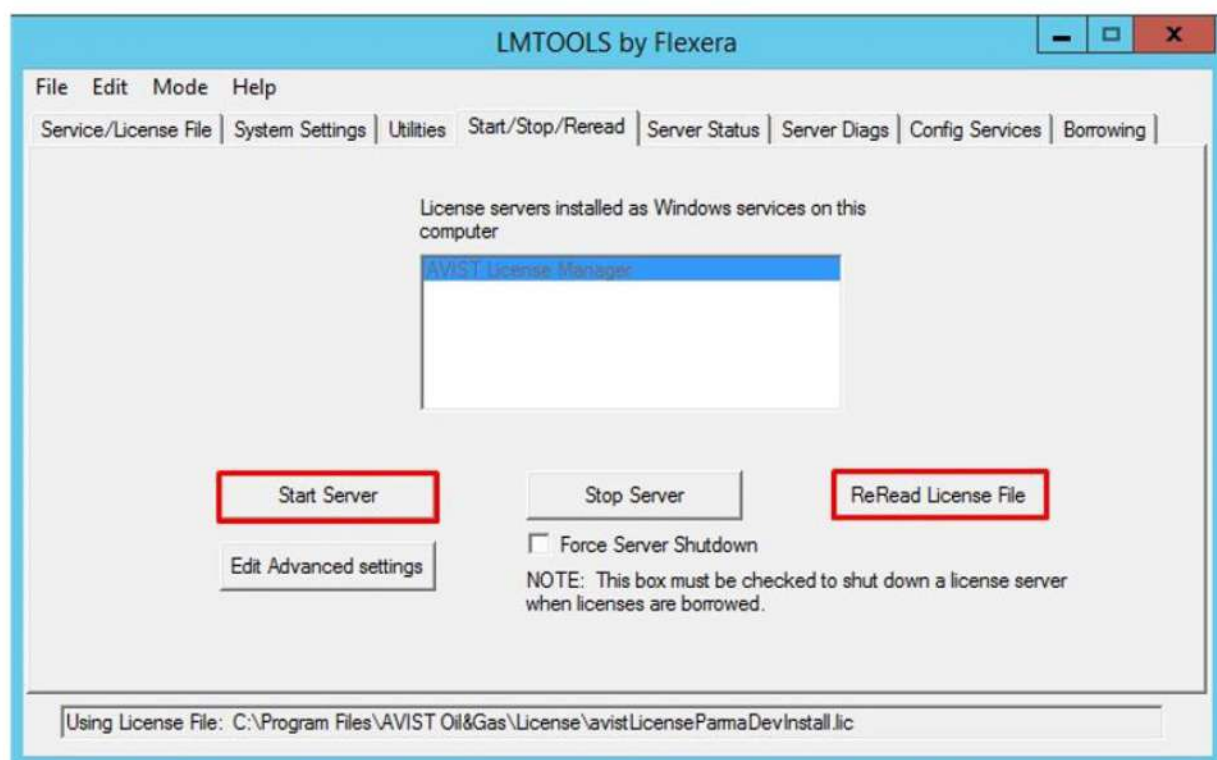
LMTOOLS by Flexera

File Edit Mode Help

Service/License File | System Settings | Utilities | Start/Stop/Reread | Server Status | Server Diags | Config Services | Borrowing

License servers installed as Windows services on this computer

AVIST License Manager

Start Server

Stop Server

ReRead License File

Force Server Shutdown

Edit Advanced settings

NOTE: This box must be checked to shut down a license server when licenses are borrowed.

Using License File: C:\Program Files\AVIST Oil&Gas\License\avistLicenseParmaDevInstall.lic